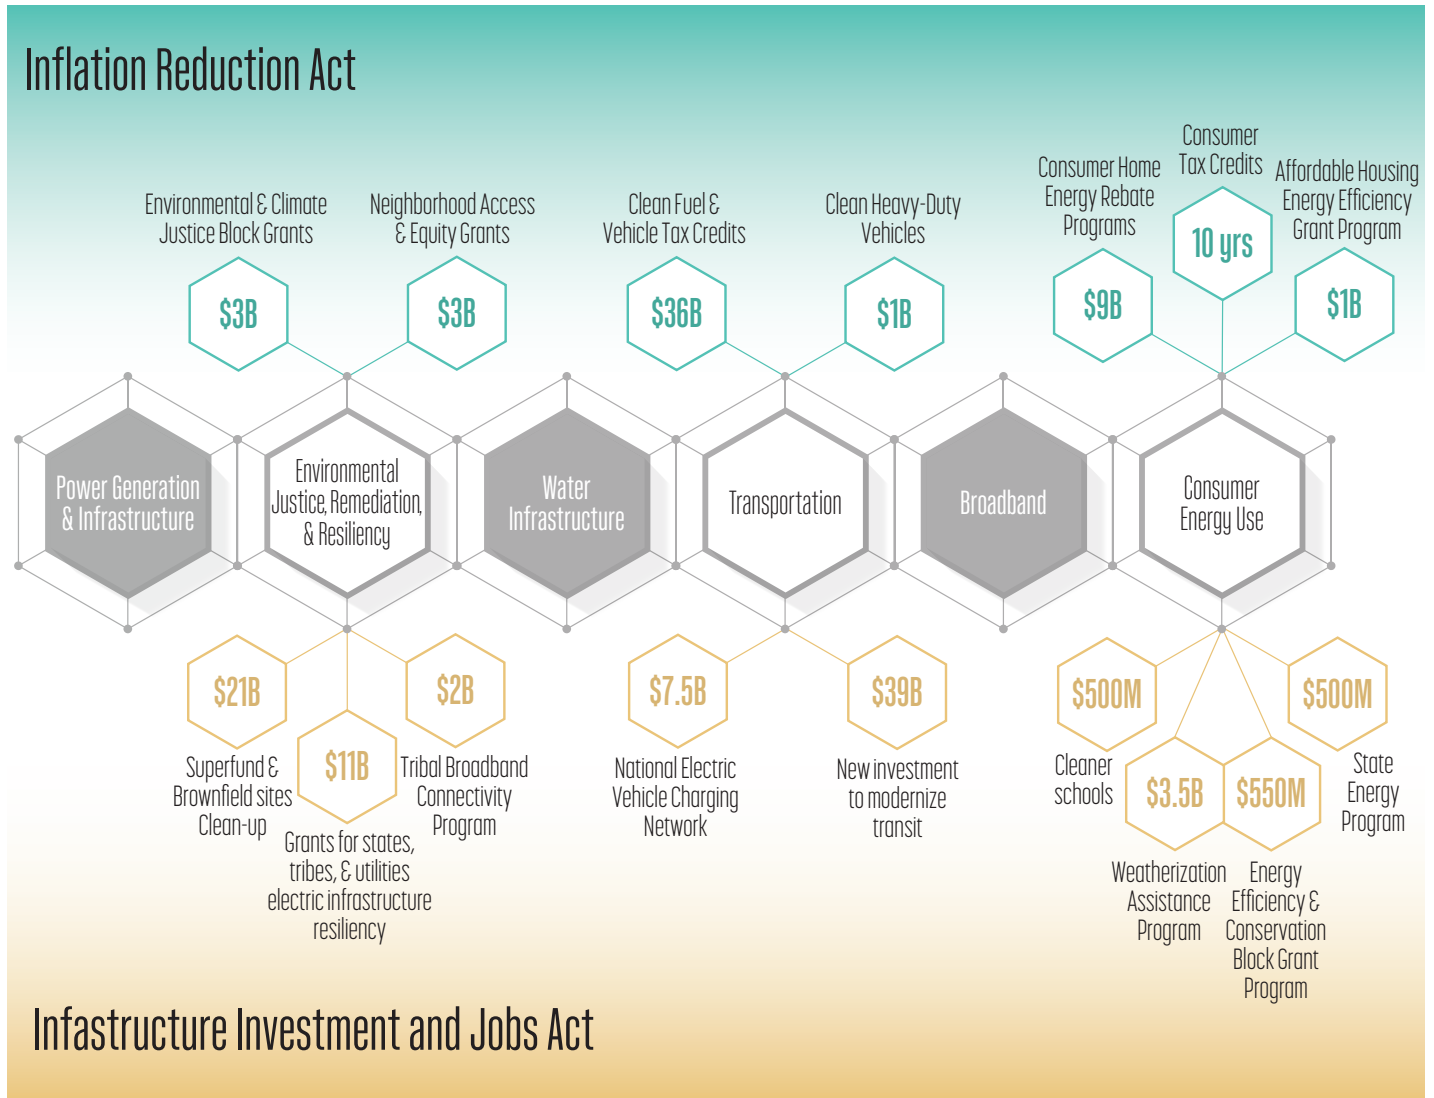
Inflation Reduction Act

Environmental & Climate Justice Block Grants

$3B

Neighborhood Access & Equity Grants

$3B

Clean Fuel & Vehicle Tax Credits

$36B

Clean Heavy-Duty Vehicles

$1B

Consumer Home Energy Rebate Programs

$9B

Consumer Tax Credits

10 yrs

Affordable Housing Energy Efficiency Grant Program

$1B

Power Generation & Infrastructure

Environmental Justice, Remediation, & Resiliency

Water Infrastructure

Transportation

Broadband

Consumer Energy Use

$21B

Superfund & Brownfield sites Clean-up

$11B

Grants for states, tribes, & utilities electric infrastructure resiliency

$2B

Tribal Broadband Connectivity Program

$7.5B

National Electric Vehicle Charging Network

$39B

New investment to modernize transit

$500M

Cleaner schools

$3.5B

Weatherization Assistance Program

$550M

Energy Efficiency & Conservation Block Grant Program

$500M

State Energy Program

Infastructure Investment and Jobs Act